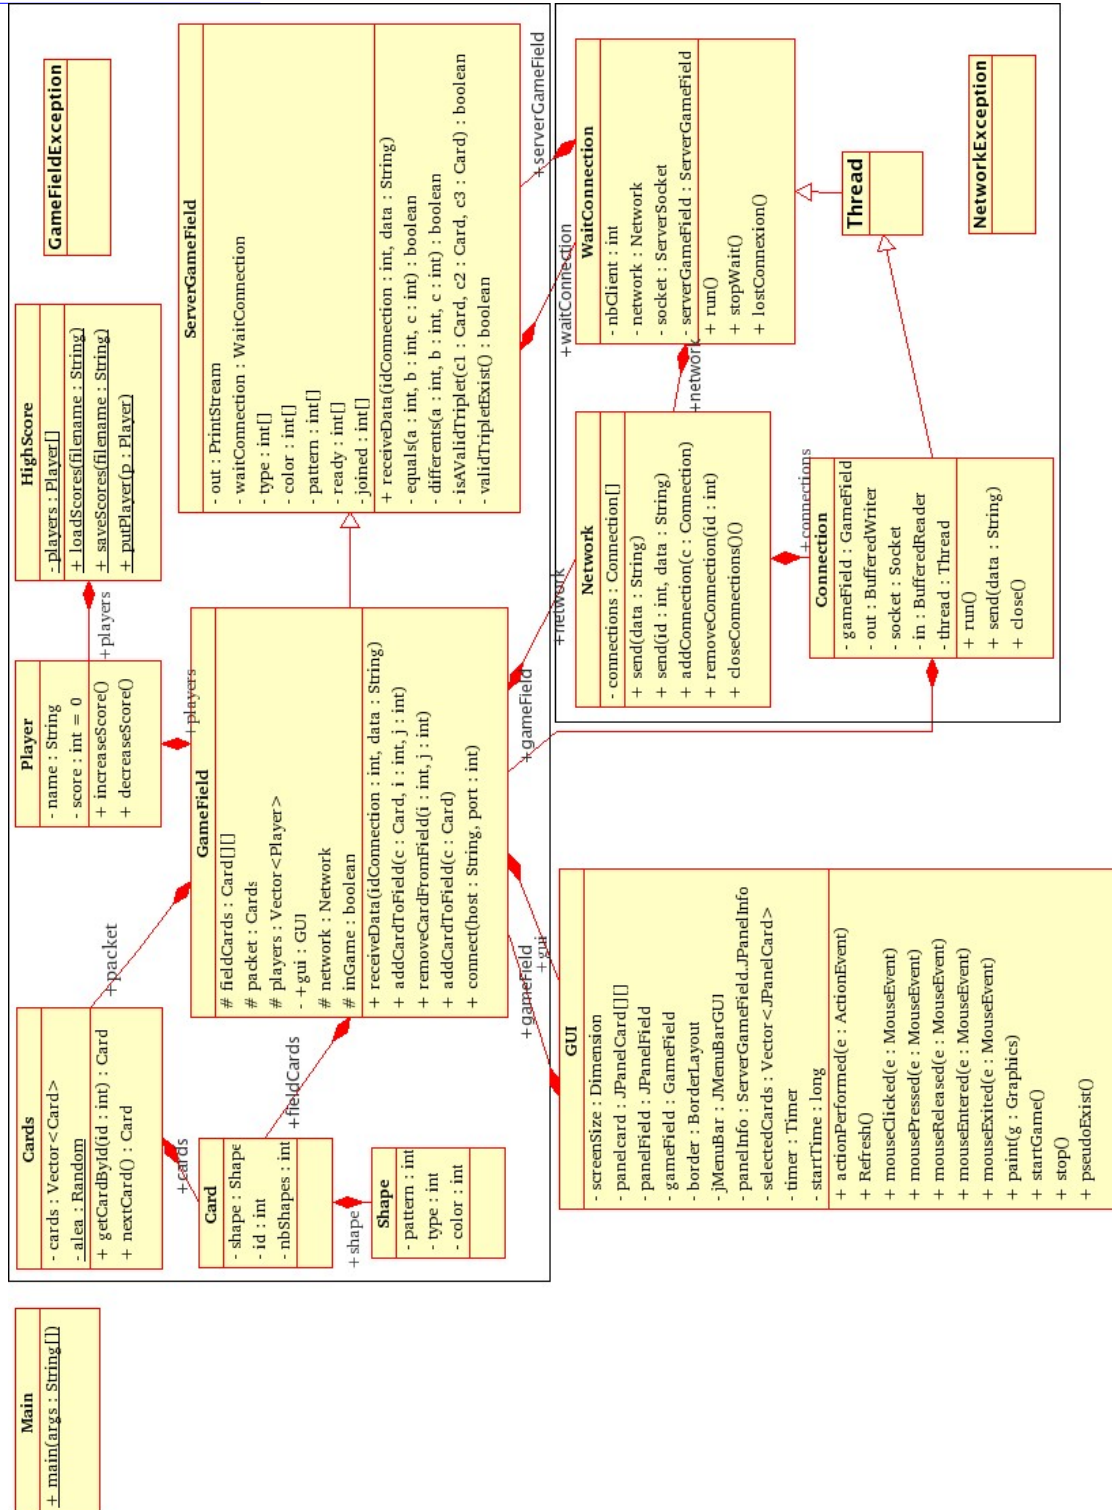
GameFieldException

HighScore
- players : Player[]
+ loadScores(filename : String)
+ saveScores(filename : String)
+ putPlayer(p : Player)

ServerGameField
- out : PrintStream
- waitConnection : WaitConnection
- type : int[]
- color : int[]
- pattern : int[]
- ready : int[]
- joined : int[]
+ receiveData(idConnection : int, data : String)
- equals(a : int, b : int, c : int) : boolean
- differents(a : int, b : int, c : int) : boolean
- isValidTriplet(c1 : Card, c2 : Card, c3 : Card) : boolean
- validTripletExist() : boolean

+serverGameField

+waitConnection

WaitConnection
- nbClient : int
- network : Network
- socket : ServerSocket
- serverGameField : ServerGameField
+ run()
+ stopWait()
+ lostConnexion()

Thread

NetworkException

+network

Network
- connections : Connection[]
+ send(data : String)
+ send(id : int, data : String)
+ addConnection(c : Connection)
+ removeConnection(id : int)
+ closeConnections()()

+connections

Connection
- gameField : GameField
- out : BufferedWriter
- socket : Socket
- in : BufferedReader
- thread : Thread
+ run()
+ send(data : String)
+ close()

+network

Player
- name : String
- score : int = 0
+ increaseScore()
+ decreaseScore()

+players

+players

GameField
# fieldCards : Card[][]
# packet : Cards
# players : Vector<Player>
- +gui : GUI
# network : Network
# inGame : boolean
+ receiveData(idConnection : int, data : String)
+ addCardToField(c : Card, i : int, j : int)
+ removeCardFromField(i : int, j : int)
+ addCardToField(c : Card)
+ connect(host : String, port : int)

+gameField

+packet

Cards
- cards : Vector<Card>
- alea : Random
+ getCardById(id : int) : Card
+ nextCard() : Card

+cards

Card
- shape : Shape
- id : int
- nbShapes : int

+fieldCards

+shape

Shape
- pattern : int
- type : int
- color : int

+gameField
+gui

GUI
- screenSize : Dimension
- panelcard : JPanelCard[][]
- panelField : JPanelField
- gameField : GameField
- border : BorderLayout
- jMenuBar : JMenuBarGUI
- panelInfo : ServerGameField.JPanelInfo
- selectedCards : Vector<JPanelCard>
- timer : Timer
- startTime : long
+ actionPerformed(e : ActionEvent)
+ Refresh()
+ mouseClicked(e : MouseEvent)
+ mousePressed(e : MouseEvent)
+ mouseReleased(e : MouseEvent)
+ mouseEntered(e : MouseEvent)
+ mouseExited(e : MouseEvent)
+ paint(g : Graphics)
+ startGame()
+ stop()
+ pseudoExist()

Main
+ main(args : String[])